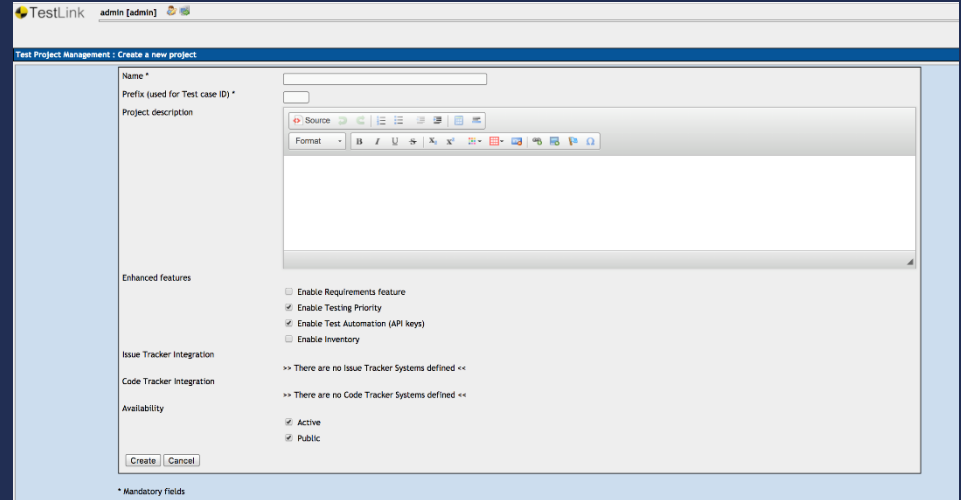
TestLink admin [admin]

Test Project Management : Create a new project

Name *

Prefix (used for Test case ID) *

Project description

Source

Format

B I U S $X_2$ $X^2$

Enhanced features

Enable Requirements feature

Enable Testing Priority

Enable Test Automation (API keys)

Enable Inventory

Issue Tracker Integration

>> There are no Issue Tracker Systems defined <<

Code Tracker Integration

>> There are no Code Tracker Systems defined <<

Availability

Active

Public

Create Cancel

* Mandatory fields